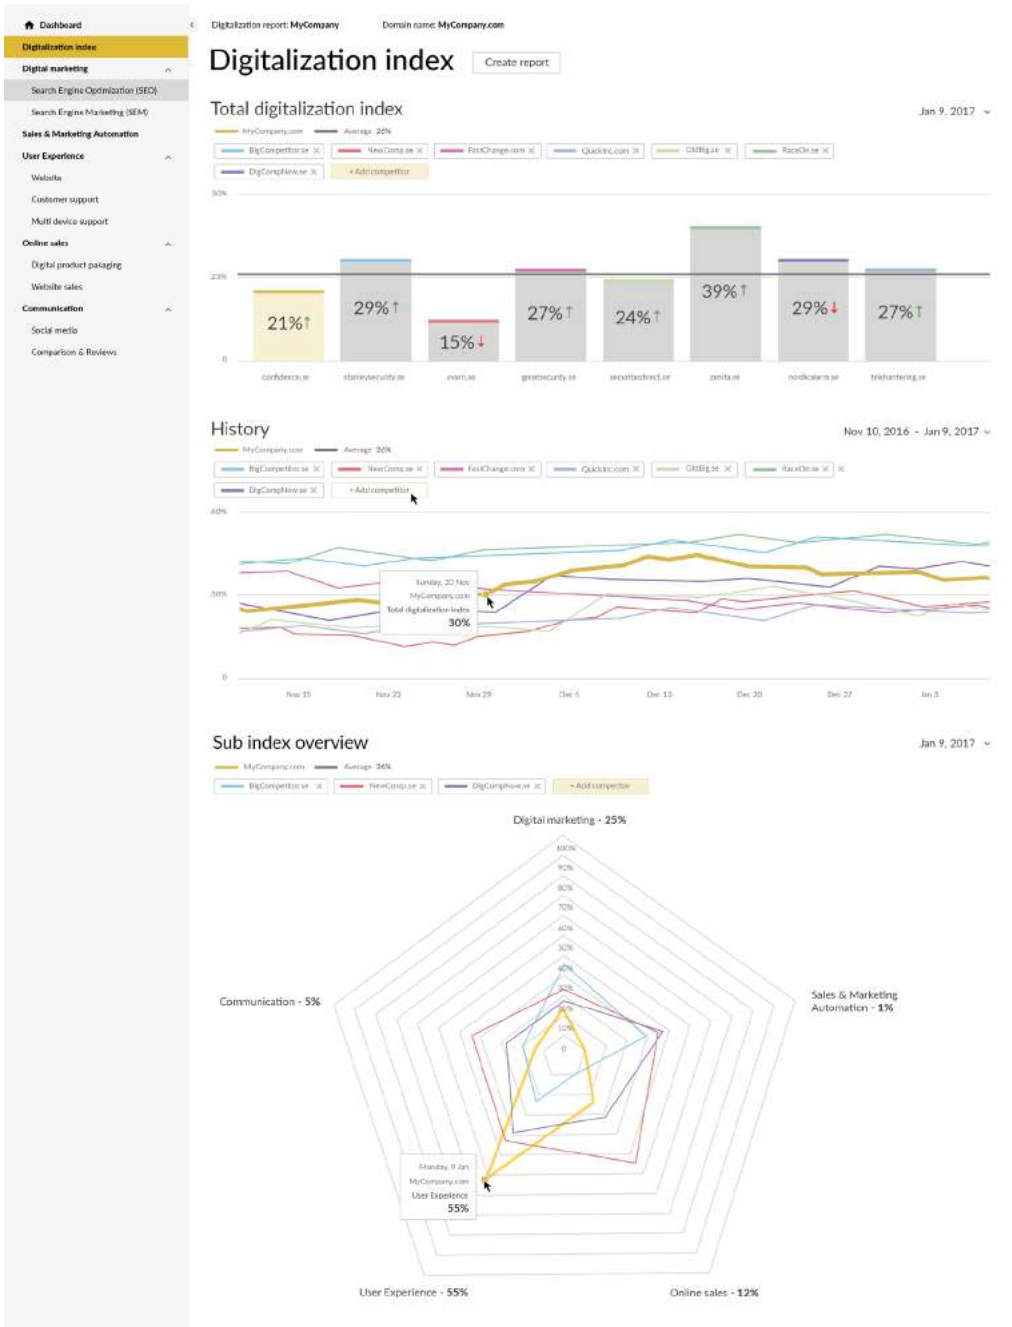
Dashboard
Digitalization index
Digital marketing
Search Engine Optimization (SEO)
Search Engine Marketing (SEM)
Sales & Marketing Automation
User Experience
Website
Customer support
Multi device support
Online sales
Digital product pakaging
Website sales
Communication
Social media
Comparison & Reviews

Digitalization report: MyCompany Domain name: MyCompany.com

Digitalization index Create report

Total digitalization index Jan 9, 2017

MyCompany.com Average 26%
BigCompetitor.se × NewComp.se × FastChange.com × QuickInc.com × OldBig.se × RaceOn.se ×
DigCompNow.se × + Add competitor

30%
23%
0

21% 29% 15% 27% 24% 39% 29% 27%

confidence.se stanleysecurity.se avarn.se greatsecurity.se securitasdirect.se zenita.se nordicalarm.se telehantering.se

History Nov 10, 2016 - Jan 9, 2017

MyCompany.com Average 26%
BigCompetitor.se × NewComp.se × FastChange.com × QuickInc.com × OldBig.se × RaceOn.se × ×
DigCompNow.se × + Add competitor

40%
30%
0

Sunday, 20 Nov
MyCompany.com
Total digitalization index
30%

Nov 15 Nov 22 Nov 29 Dec 6 Dec 13 Dec 20 Dec 27 Jan 3

Sub index overview Jan 9, 2017

MyCompany.com Average 36%
BigCompetitor.se × NewComp.se × DigCompNow.se × + Add competitor

Digital marketing - 25%
100%
90%
80%
70%
60%
50%
40%
30%
20%
10%
0

Communication - 5%
Sales & Marketing Automation - 1%

Monday, 9 Jan
MyCompany.com
User Experience
55%

User Experience - 55%
Online sales - 12%